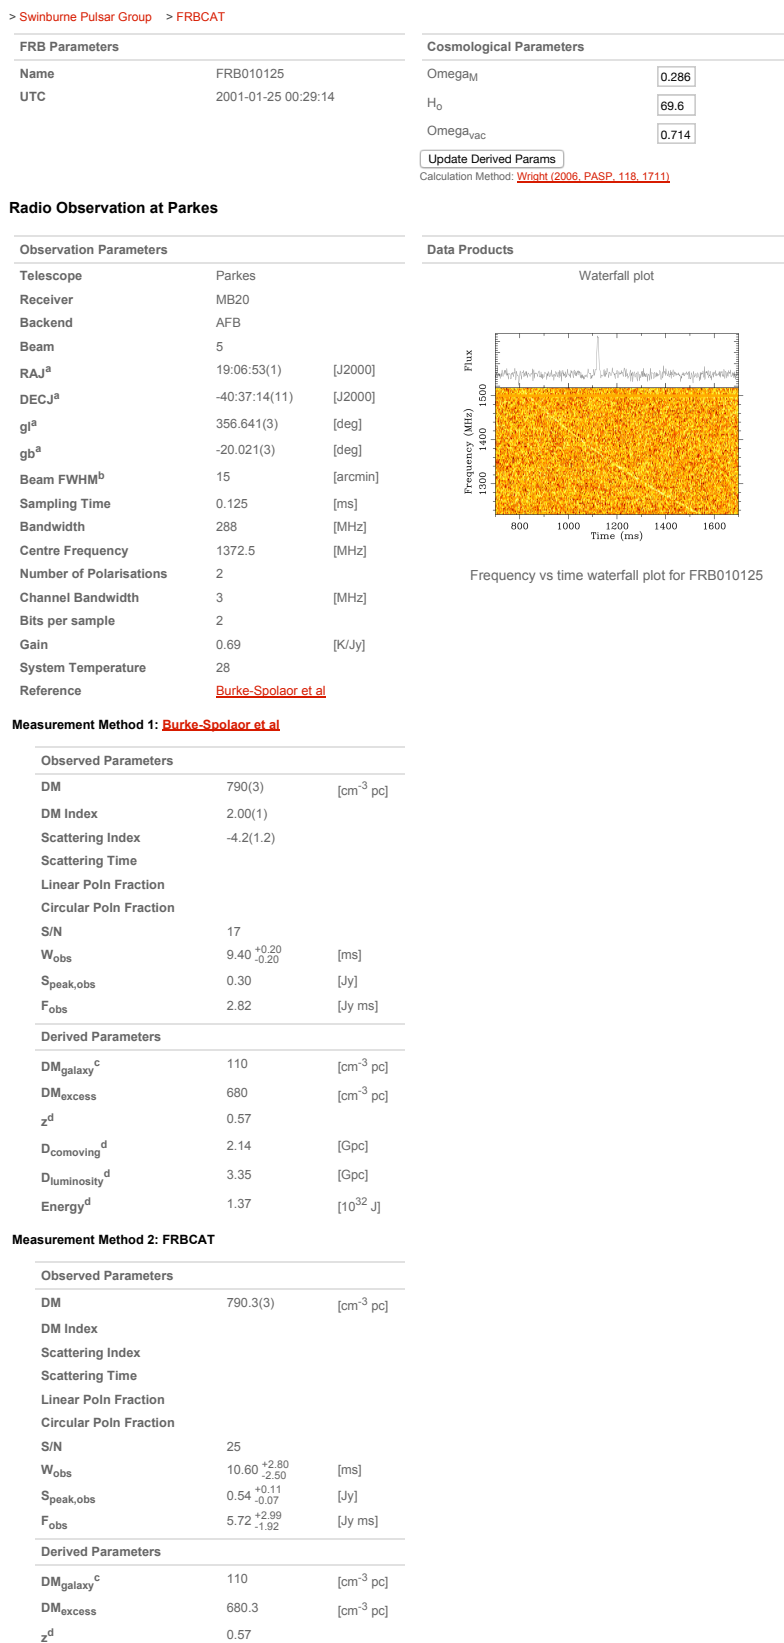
> Swinburne Pulsar Group > FRBCAT

| FRB Parameters | |
|---|---|
| Name | FRB010125 |
| UTC | 2001-01-25 00:29:14 |

| Cosmological Parameters | |
|---|---|
| Omega$_M$ | 0.286 |
| H$_o$ | 69.6 |
| Omega$_{vac}$ | 0.714 |

Update Derived Params
Calculation Method: Wright (2006, PASP, 118, 1711)

Radio Observation at Parkes

| Observation Parameters | | |
|---|---|---|
| Telescope | Parkes | |
| Receiver | MB20 | |
| Backend | AFB | |
| Beam | 5 | |
| RAJ$^a$ | 19:06:53(1) | [J2000] |
| DECJ$^a$ | -40:37:14(11) | [J2000] |
| gl$^a$ | 356.641(3) | [deg] |
| gb$^a$ | -20.021(3) | [deg] |
| Beam FWHM$^b$ | 15 | [arcmin] |
| Sampling Time | 0.125 | [ms] |
| Bandwidth | 288 | [MHz] |
| Centre Frequency | 1372.5 | [MHz] |
| Number of Polarisations | 2 | |
| Channel Bandwidth | 3 | [MHz] |
| Bits per sample | 2 | |
| Gain | 0.69 | [K/Jy] |
| System Temperature | 28 | |
| Reference | Burke-Spolaor et al | |

Data Products

Waterfall plot

Flux
Frequency (MHz)
1500
1400
1300
800 1000 1200 1400 1600
Time (ms)

Frequency vs time waterfall plot for FRB010125

Measurement Method 1: Burke-Spolaor et al

| Observed Parameters | | |
|---|---|---|
| DM | 790(3) | [cm$^{-3}$ pc] |
| DM Index | 2.00(1) | |
| Scattering Index | -4.2(1.2) | |
| Scattering Time | | |
| Linear Poln Fraction | | |
| Circular Poln Fraction | | |
| S/N | 17 | |
| W$_{obs}$ | $9.40^{+0.20}_{-0.20}$ | [ms] |
| S$_{peak,obs}$ | 0.30 | [Jy] |
| F$_{obs}$ | 2.82 | [Jy ms] |
| **Derived Parameters** | | |
| DM$_{galaxy}$$^c$ | 110 | [cm$^{-3}$ pc] |
| DM$_{excess}$ | 680 | [cm$^{-3}$ pc] |
| z$^d$ | 0.57 | |
| D$_{comoving}$$^d$ | 2.14 | [Gpc] |
| D$_{luminosity}$$^d$ | 3.35 | [Gpc] |
| Energy$^d$ | 1.37 | [10$^{32}$ J] |

Measurement Method 2: FRBCAT

| Observed Parameters | | |
|---|---|---|
| DM | 790.3(3) | [cm$^{-3}$ pc] |
| DM Index | | |
| Scattering Index | | |
| Scattering Time | | |
| Linear Poln Fraction | | |
| Circular Poln Fraction | | |
| S/N | 25 | |
| W$_{obs}$ | $10.60^{+2.80}_{-2.50}$ | [ms] |
| S$_{peak,obs}$ | $0.54^{+0.11}_{-0.07}$ | [Jy] |
| F$_{obs}$ | $5.72^{+2.99}_{-1.92}$ | [Jy ms] |
| **Derived Parameters** | | |
| DM$_{galaxy}$$^c$ | 110 | [cm$^{-3}$ pc] |
| DM$_{excess}$ | 680.3 | [cm$^{-3}$ pc] |
| z$^d$ | 0.57 | |